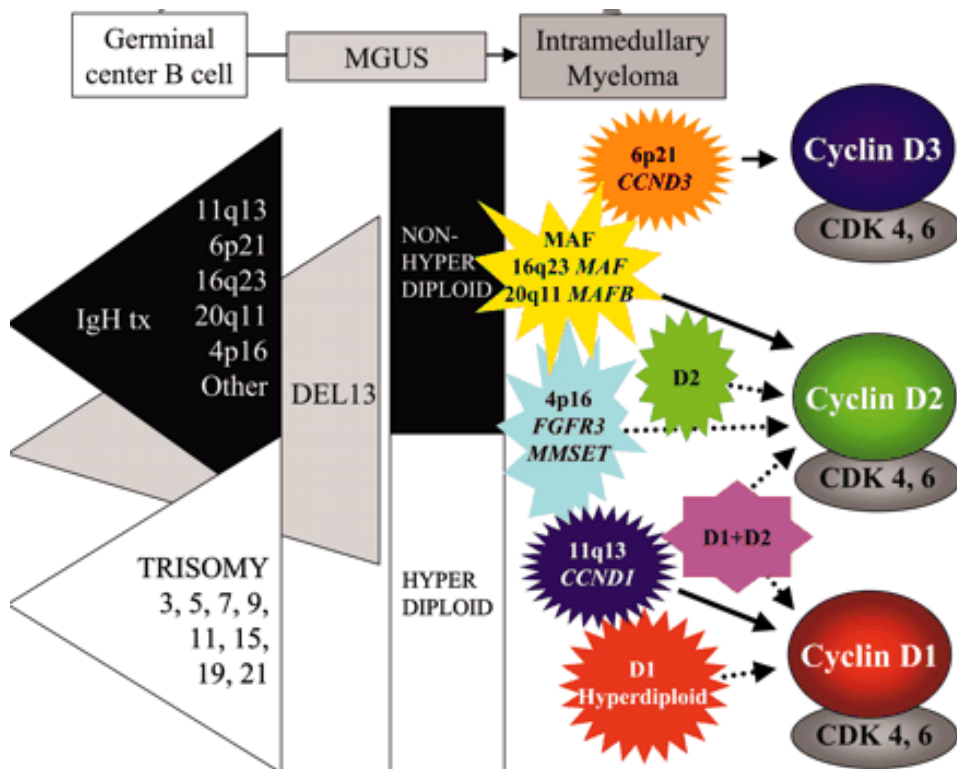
Germinal center B cell

MGUS

Intramedullary Myeloma

11q13
6p21
16q23
20q11
4p16
Other

IgH tx

DEL13

NON-HYPER DIPLOID

HYPER DIPLOID

TRISOMY
3, 5, 7, 9,
11, 15,
19, 21

6p21
*CCND3*

MAF
16q23 *MAF*
20q11 *MAFB*

D2

4p16
*FGFR3*
*MMSET*

11q13
*CCND1*

D1+D2

D1
Hyperdiploid

Cyclin D3
CDK 4, 6

Cyclin D2
CDK 4, 6

Cyclin D1
CDK 4, 6